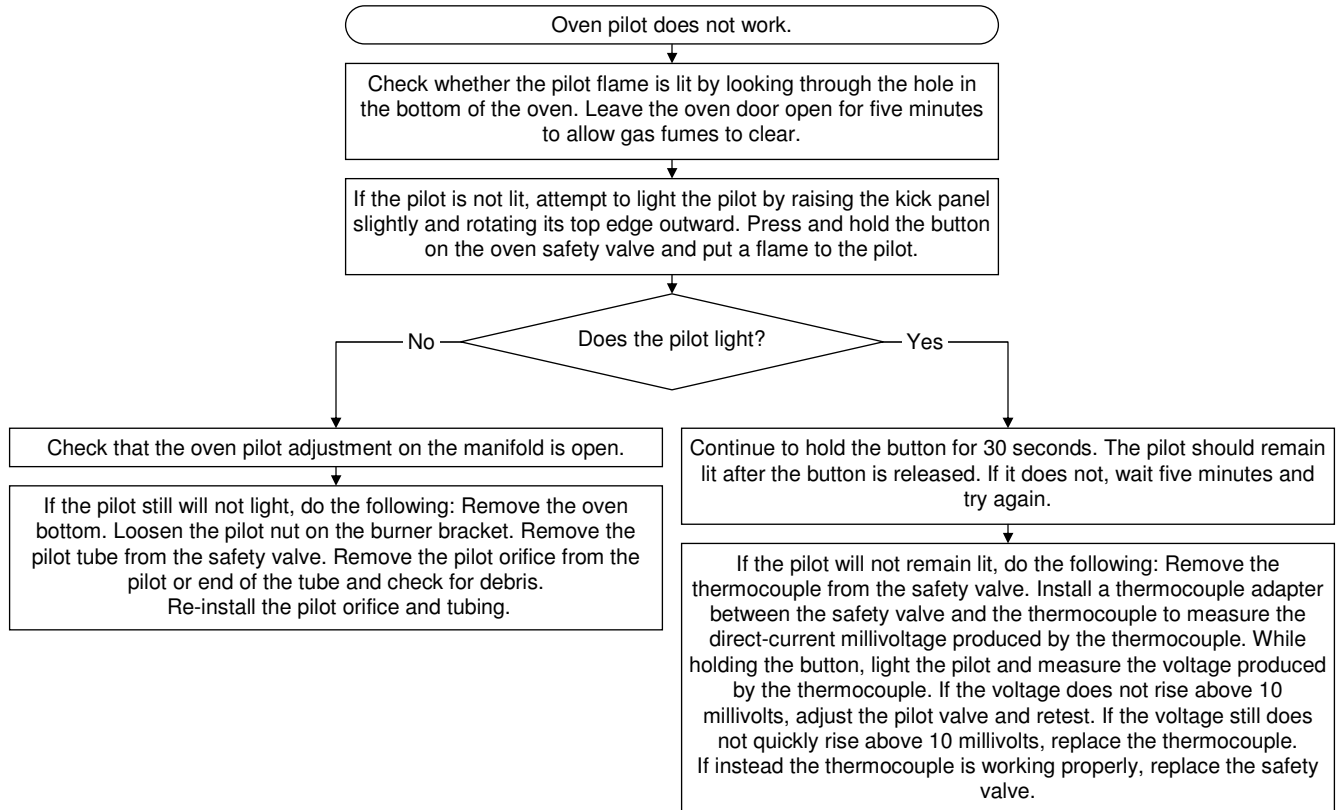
Oven pilot does not work.

Check whether the pilot flame is lit by looking through the hole in the bottom of the oven. Leave the oven door open for five minutes to allow gas fumes to clear.

If the pilot is not lit, attempt to light the pilot by raising the kick panel slightly and rotating its top edge outward. Press and hold the button on the oven safety valve and put a flame to the pilot.

No

Does the pilot light?

Yes

Check that the oven pilot adjustment on the manifold is open.

If the pilot still will not light, do the following: Remove the oven bottom. Loosen the pilot nut on the burner bracket. Remove the pilot tube from the safety valve. Remove the pilot orifice from the pilot or end of the tube and check for debris.
Re-install the pilot orifice and tubing.

Continue to hold the button for 30 seconds. The pilot should remain lit after the button is released. If it does not, wait five minutes and try again.

If the pilot will not remain lit, do the following: Remove the thermocouple from the safety valve. Install a thermocouple adapter between the safety valve and the thermocouple to measure the direct-current millivoltage produced by the thermocouple. While holding the button, light the pilot and measure the voltage produced by the thermocouple. If the voltage does not rise above 10 millivolts, adjust the pilot valve and retest. If the voltage still does not quickly rise above 10 millivolts, replace the thermocouple.
If instead the thermocouple is working properly, replace the safety valve.